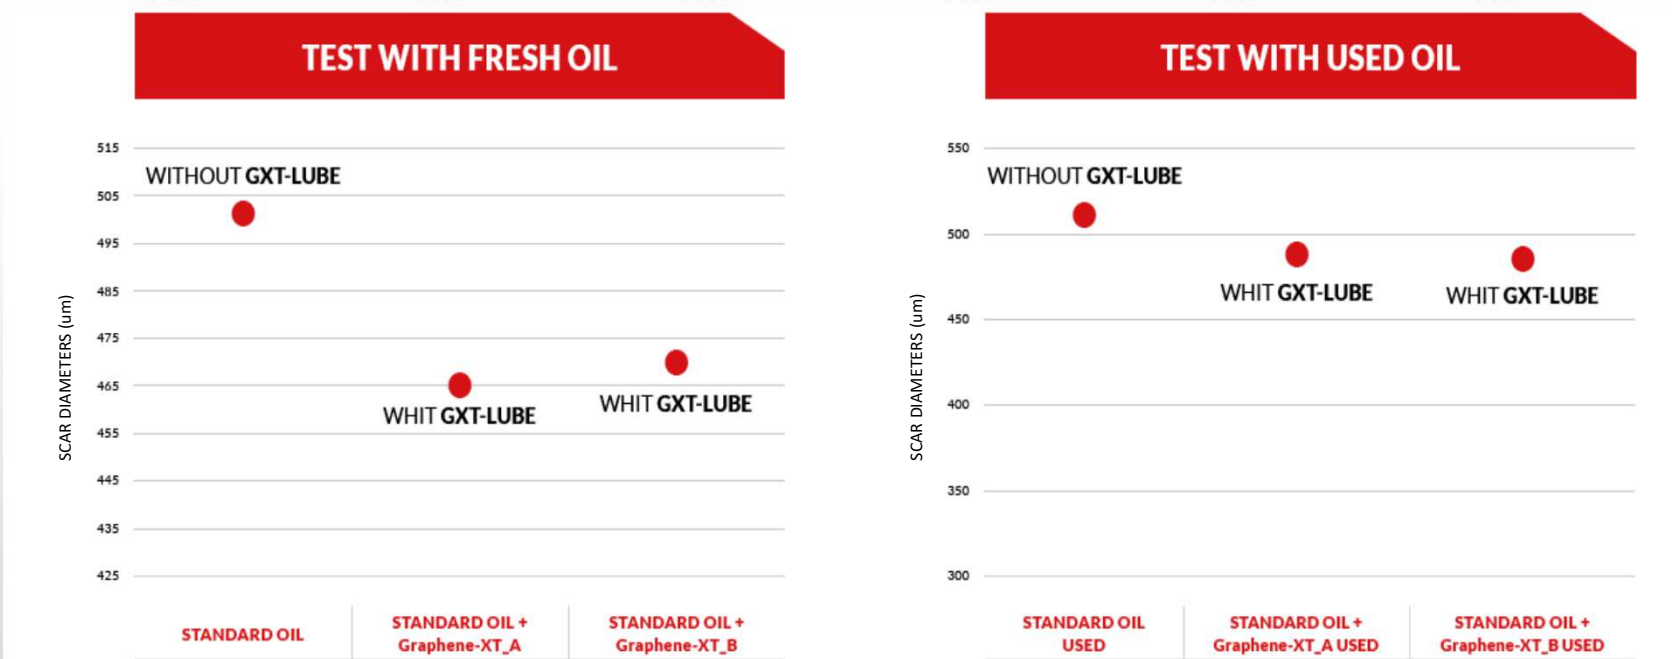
TEST WITH FRESH OIL

515
505
495
485
475
465
455
445
435
425

SCAR DIAMETERS (um)

WITHOUT GXT-LUBE

WHIT GXT-LUBE

WHIT GXT-LUBE

STANDARD OIL

STANDARD OIL + Graphene-XT_A

STANDARD OIL + Graphene-XT_B

TEST WITH USED OIL

550
500
450
400
350
300

SCAR DIAMETERS (um)

WITHOUT GXT-LUBE

WHIT GXT-LUBE

WHIT GXT-LUBE

STANDARD OIL USED

STANDARD OIL + Graphene-XT_A USED

STANDARD OIL + Graphene-XT_B USED